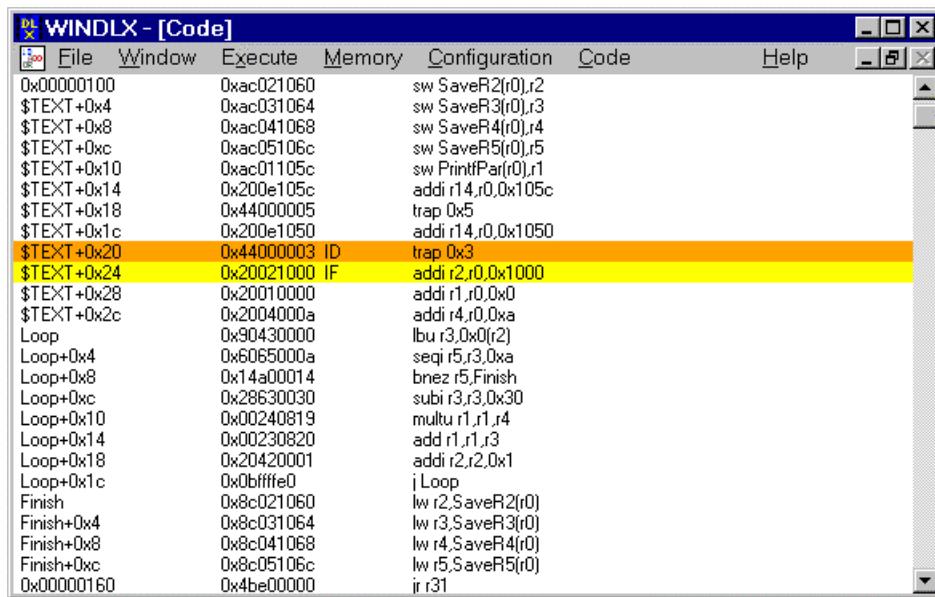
WINDLX - [Code]

File Window Execute Memory Configuration Code Help

| | | |
|---|---|---|
| 0x00000100 | 0xac021060 | sw SaveR2(r0),r2 |
| $TEXT+0x4 | 0xac031064 | sw SaveR3(r0),r3 |
| $TEXT+0x8 | 0xac041068 | sw SaveR4(r0),r4 |
| $TEXT+0xc | 0xac05106c | sw SaveR5(r0),r5 |
| $TEXT+0x10 | 0xac01105c | sw PrintfPar(r0),r1 |
| $TEXT+0x14 | 0x200e105c | addi r14,r0,0x105c |
| $TEXT+0x18 | 0x44000005 | trap 0x5 |
| $TEXT+0x1c | 0x200e1050 | addi r14,r0,0x1050 |
| $TEXT+0x20 | 0x44000003 ID | trap 0x3 |
| $TEXT+0x24 | 0x20021000 IF | addi r2,r0,0x1000 |
| $TEXT+0x28 | 0x20010000 | addi r1,r0,0x0 |
| $TEXT+0x2c | 0x2004000a | addi r4,r0,0xa |
| Loop | 0x90430000 | lbu r3,0x0(r2) |
| Loop+0x4 | 0x6065000a | seqi r5,r3,0xa |
| Loop+0x8 | 0x14a00014 | bnez r5,Finish |
| Loop+0xc | 0x28630030 | subi r3,r3,0x30 |
| Loop+0x10 | 0x00240819 | multu r1,r1,r4 |
| Loop+0x14 | 0x00230820 | add r1,r1,r3 |
| Loop+0x18 | 0x20420001 | addi r2,r2,0x1 |
| Loop+0x1c | 0x0bfffe0 | j Loop |
| Finish | 0x8c021060 | lw r2,SaveR2(r0) |
| Finish+0x4 | 0x8c031064 | lw r3,SaveR3(r0) |
| Finish+0x8 | 0x8c041068 | lw r4,SaveR4(r0) |
| Finish+0xc | 0x8c05106c | lw r5,SaveR5(r0) |
| 0x00000160 | 0x4be00000 | jr r31 |